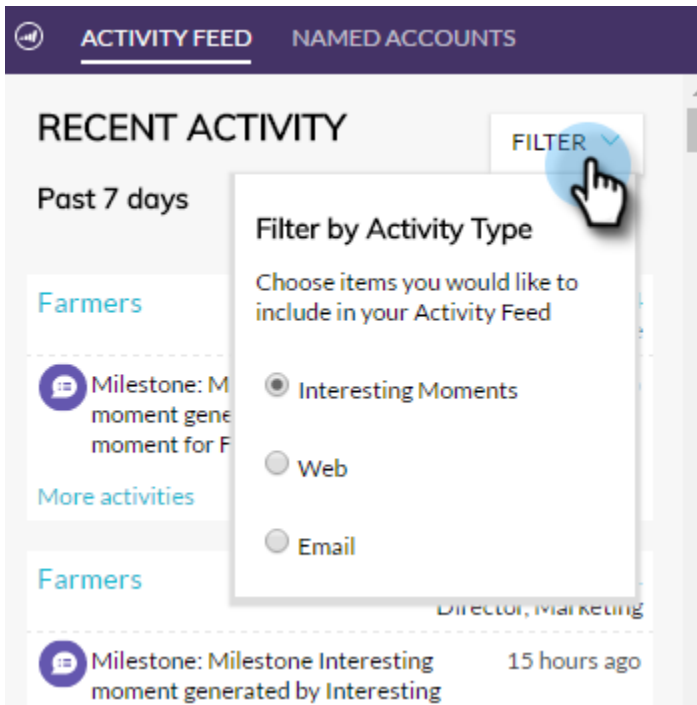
ACTIVITY FEED NAMED ACCOUNTS

RECENT ACTIVITY

FILTER

Past 7 days

Filter by Activity Type

Choose items you would like to include in your Activity Feed

Interesting Moments

Web

Email

Farmers

Milestone: M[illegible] moment gene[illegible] moment for F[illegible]

More activities

Farmers

Director, Marketing

Milestone: Milestone Interesting moment generated by Interesting

15 hours ago